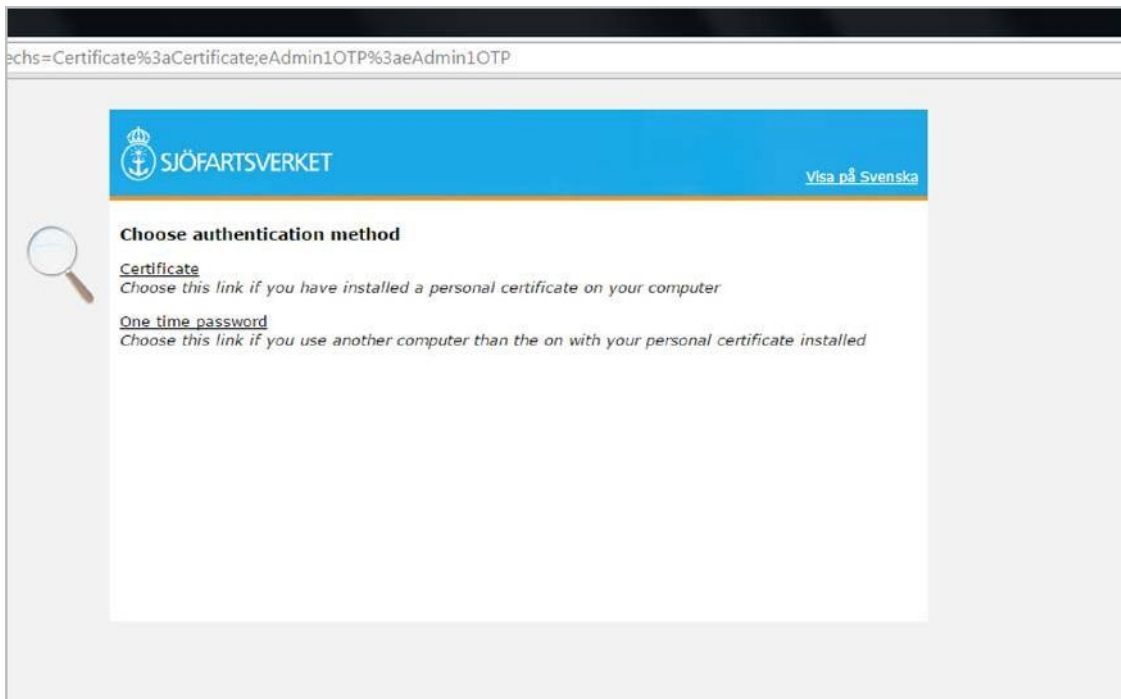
echs=Certificate%3aCertificate;eAdmin1OTP%3aeAdmin1OTP

SJÖFARTSVERKET

Visa på Svenska

Choose authentication method

Certificate
Choose this link if you have installed a personal certificate on your computer

One time password
Choose this link if you use another computer than the on with your personal certificate installed